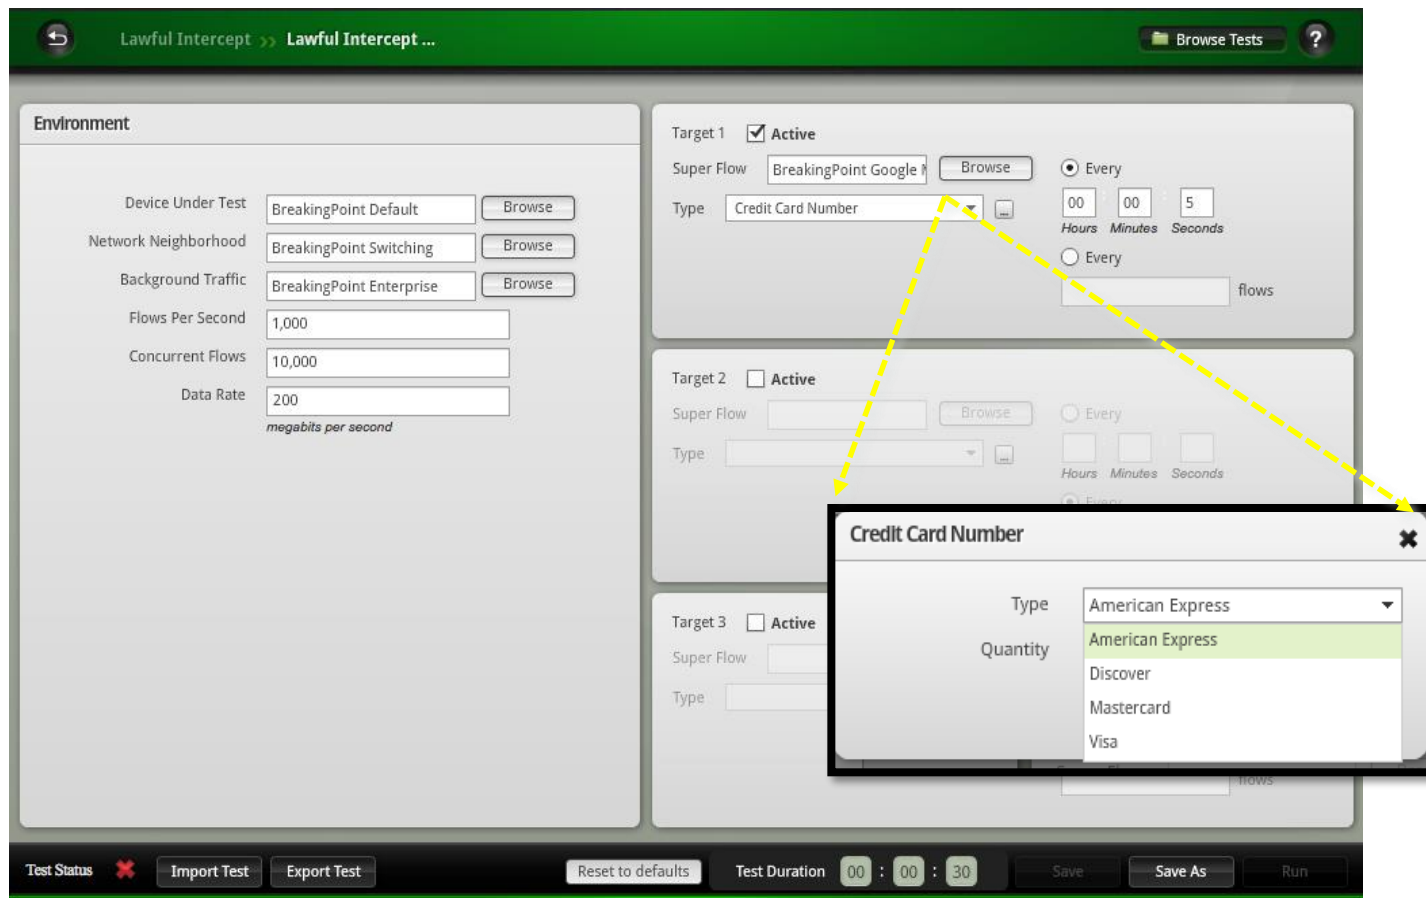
Lawful Intercept >> Lawful Intercept ...

Browse Tests

?

Environment

Device Under Test BreakingPoint Default Browse

Network Neighborhood BreakingPoint Switching Browse

Background Traffic BreakingPoint Enterprise Browse

Flows Per Second 1,000

Concurrent Flows 10,000

Data Rate 200

megabits per second

Target 1 Active

Super Flow BreakingPoint Google I Browse

Type Credit Card Number

Every

00 00 5

Hours Minutes Seconds

Every

flows

Target 2 Active

Super Flow Browse

Type

Every

Hours Minutes Seconds

Target 3 Active

Super Flow

Type

flows

Credit Card Number

Type American Express

Quantity

American Express

Discover

Mastercard

Visa

Test Status Import Test Export Test Reset to defaults Test Duration 00 : 00 : 30 Save Save As Run